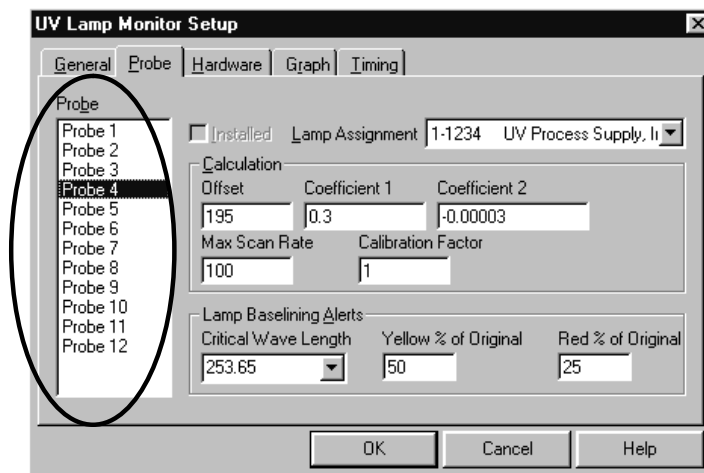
UV Lamp Monitor Setup

General | Probe | Hardware | Graph | Timing

Probe
Probe 1
Probe 2
Probe 3
Probe 4
Probe 5
Probe 6
Probe 7
Probe 8
Probe 9
Probe 10
Probe 11
Probe 12

Installed  Lamp Assignment  1-1234  UV Process Supply, I

Calculation
Offset  Coefficient 1  Coefficient 2
195  0.3  -0.00003
Max Scan Rate  Calibration Factor
100  1

Lamp Baselining Alerts
Critical Wave Length  Yellow % of Original  Red % of Original
253.65  50  25

OK  Cancel  Help